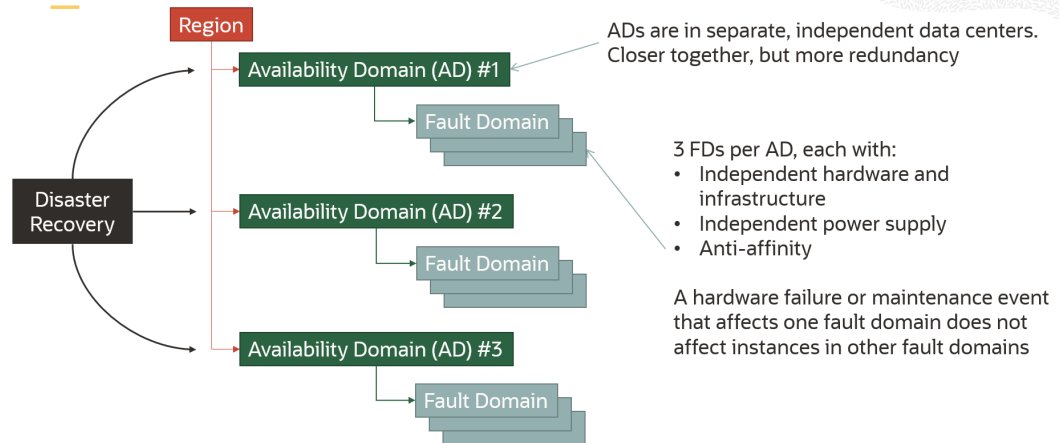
Region

Availability Domain (AD) #1

Fault Domain

Disaster Recovery

Availability Domain (AD) #2

Fault Domain

Availability Domain (AD) #3

Fault Domain

ADs are in separate, independent data centers. Closer together, but more redundancy

3 FDs per AD, each with:
• Independent hardware and infrastructure
• Independent power supply
• Anti-affinity

A hardware failure or maintenance event that affects one fault domain does not affect instances in other fault domains